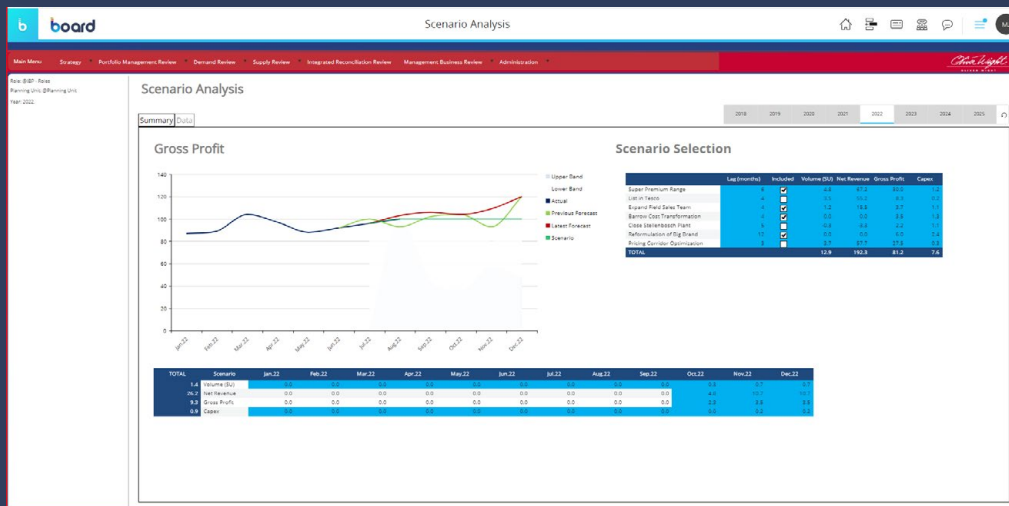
board

Scenario Analysis

Main Menu Strategy Portfolio Management Review Demand Review Supply Review Integrated Reconciliation Review Management Business Review Administration

Role: @BI - Roles
Planning Unit: @Planning Unit
Year: 2022

Scenario Analysis

Summary Data

2018 2019 2020 2021 2022 2023 2024 2025

Gross Profit

Upper Band
Lower Band
Actual
Previous Forecast
Latest Forecast
Scenario

140 120 100 80 60 40 20 0

Jan.22 Feb.22 Mar.22 Apr.22 May.22 Jun.22 Jul.22 Aug.22 Sep.22 Oct.22 Nov.22 Dec.22

Scenario Selection

| | Lag (months) | Included | Volume (SU) | Net Revenue | Gross Profit | Capex |
|---|---|---|---|---|---|---|
| Super Premium Range | 6 | ☑ | 4.8 | 67.2 | 50.0 | 1.2 |
| List in Tesco | 4 | ☐ | 3.5 | 10.7 | 8.1 | 0.5 |
| Expand Field Sales Team | 4 | ☑ | 1.2 | 18.8 | 9.7 | 1.5 |
| Barrow Cost Transformation | 4 | ☑ | 0.0 | 0.0 | 8.8 | 1.2 |
| Close Stellenbosch Plant | 6 | ☐ | -0.8 | -8.8 | 2.2 | 1.5 |
| Reformulation of Big Brand | 10 | ☑ | 0.0 | 0.0 | 0.0 | 0.4 |
| Pricing Corridor Optimization | 3 | ☐ | 3.7 | 57.7 | 17.3 | 0.5 |
| TOTAL | | | 12.9 | 192.3 | 81.2 | 7.6 |

| TOTAL | Scenario | Jan.22 | Feb.22 | Mar.22 | Apr.22 | May.22 | Jun.22 | Jul.22 | Aug.22 | Sep.22 | Oct.22 | Nov.22 | Dec.22 |
|---|---|---|---|---|---|---|---|---|---|---|---|---|---|
| 1.4 | Volume (SU) | 0.0 | 0.0 | 0.0 | 0.0 | 0.0 | 0.0 | 0.0 | 0.0 | 0.0 | 0.0 | 0.7 | 0.7 |
| 26.2 | Net Revenue | 0.0 | 0.0 | 0.0 | 0.0 | 0.0 | 0.0 | 0.0 | 0.0 | 0.0 | 4.6 | 10.7 | 10.7 |
| 9.3 | Gross Profit | 0.0 | 0.0 | 0.0 | 0.0 | 0.0 | 0.0 | 0.0 | 0.0 | 0.0 | 2.5 | 3.6 | 3.5 |
| 0.6 | Capex | 0.0 | 0.0 | 0.0 | 0.0 | 0.0 | 0.0 | 0.0 | 0.0 | 0.0 | 0.2 | 0.2 | 0.2 |